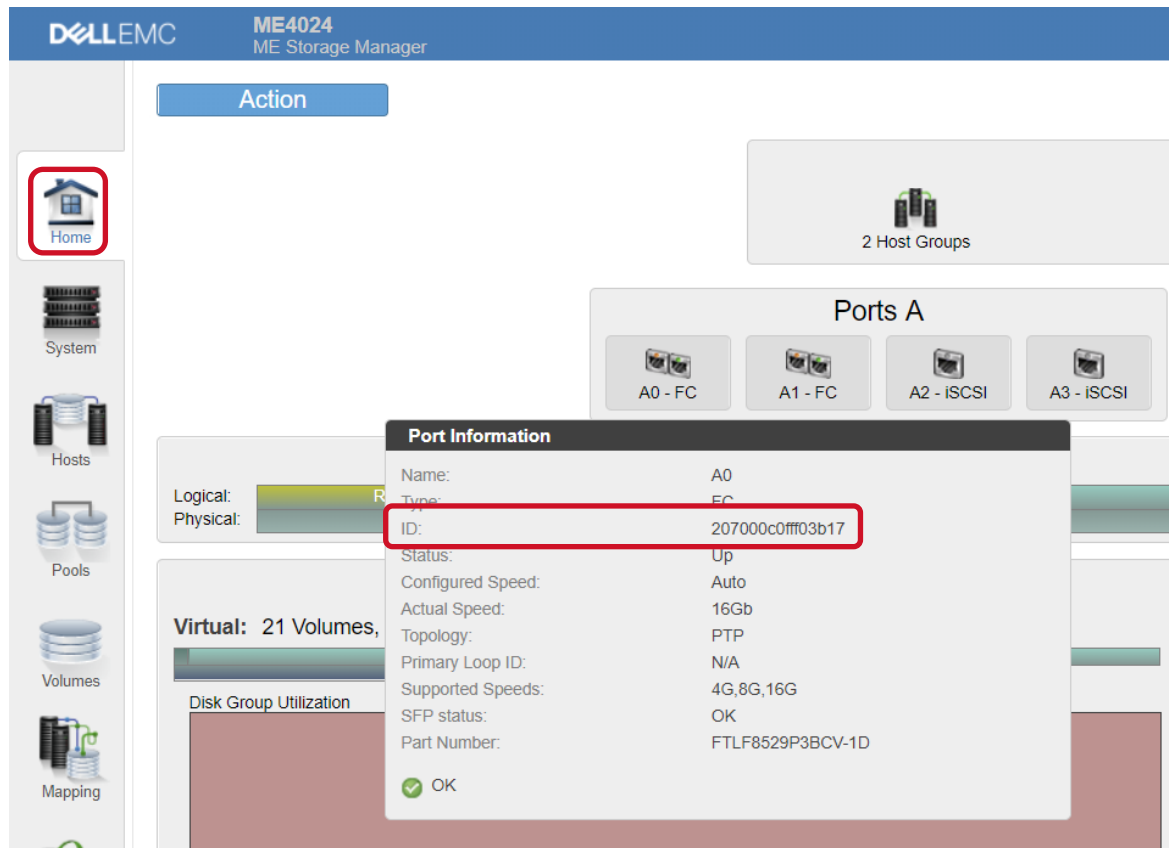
DELLEMC ME4024
ME Storage Manager

Action

Home

System

Hosts

Pools

Volumes

Mapping

2 Host Groups

Ports A

A0 - FC A1 - FC A2 - iSCSI A3 - iSCSI

Logical:
Physical:

Virtual: 21 Volumes,

Disk Group Utilization

Port Information

| | |
|---|---|
| Name: | A0 |
| Type: | FC |
| ID: | 207000c0fff03b17 |
| Status: | Up |
| Configured Speed: | Auto |
| Actual Speed: | 16Gb |
| Topology: | PTP |
| Primary Loop ID: | N/A |
| Supported Speeds: | 4G,8G,16G |
| SFP status: | OK |
| Part Number: | FTLF8529P3BCV-1D |

OK